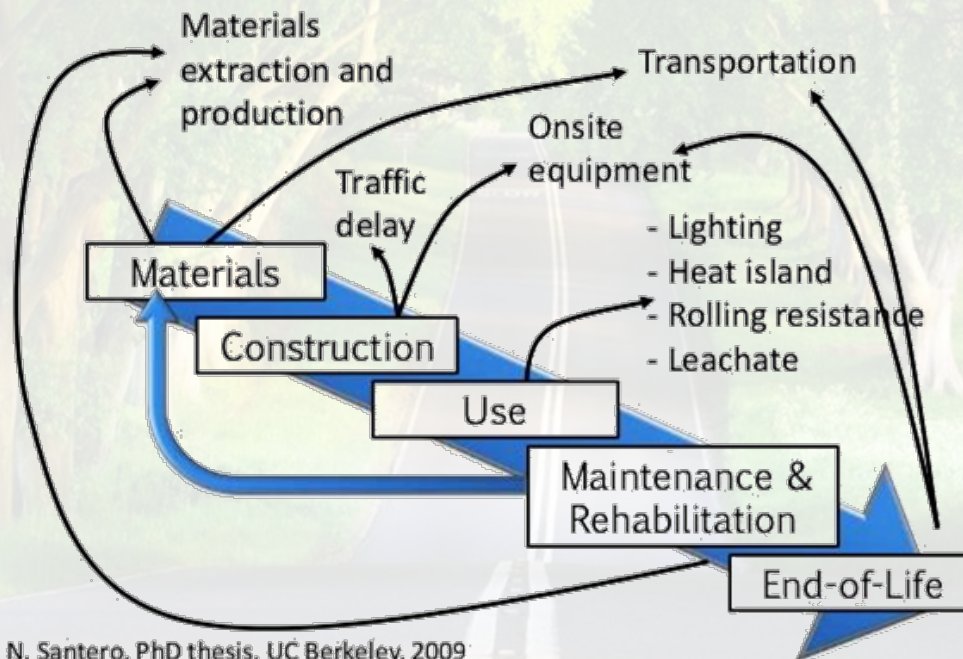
Materials extraction and production

Transportation

Onsite equipment

Traffic delay

- Lighting
- Heat island
- Rolling resistance
- Leachate

Materials

Construction

Use

Maintenance & Rehabilitation

End-of-Life

N. Santero, PhD thesis, UC Berkeley, 2009